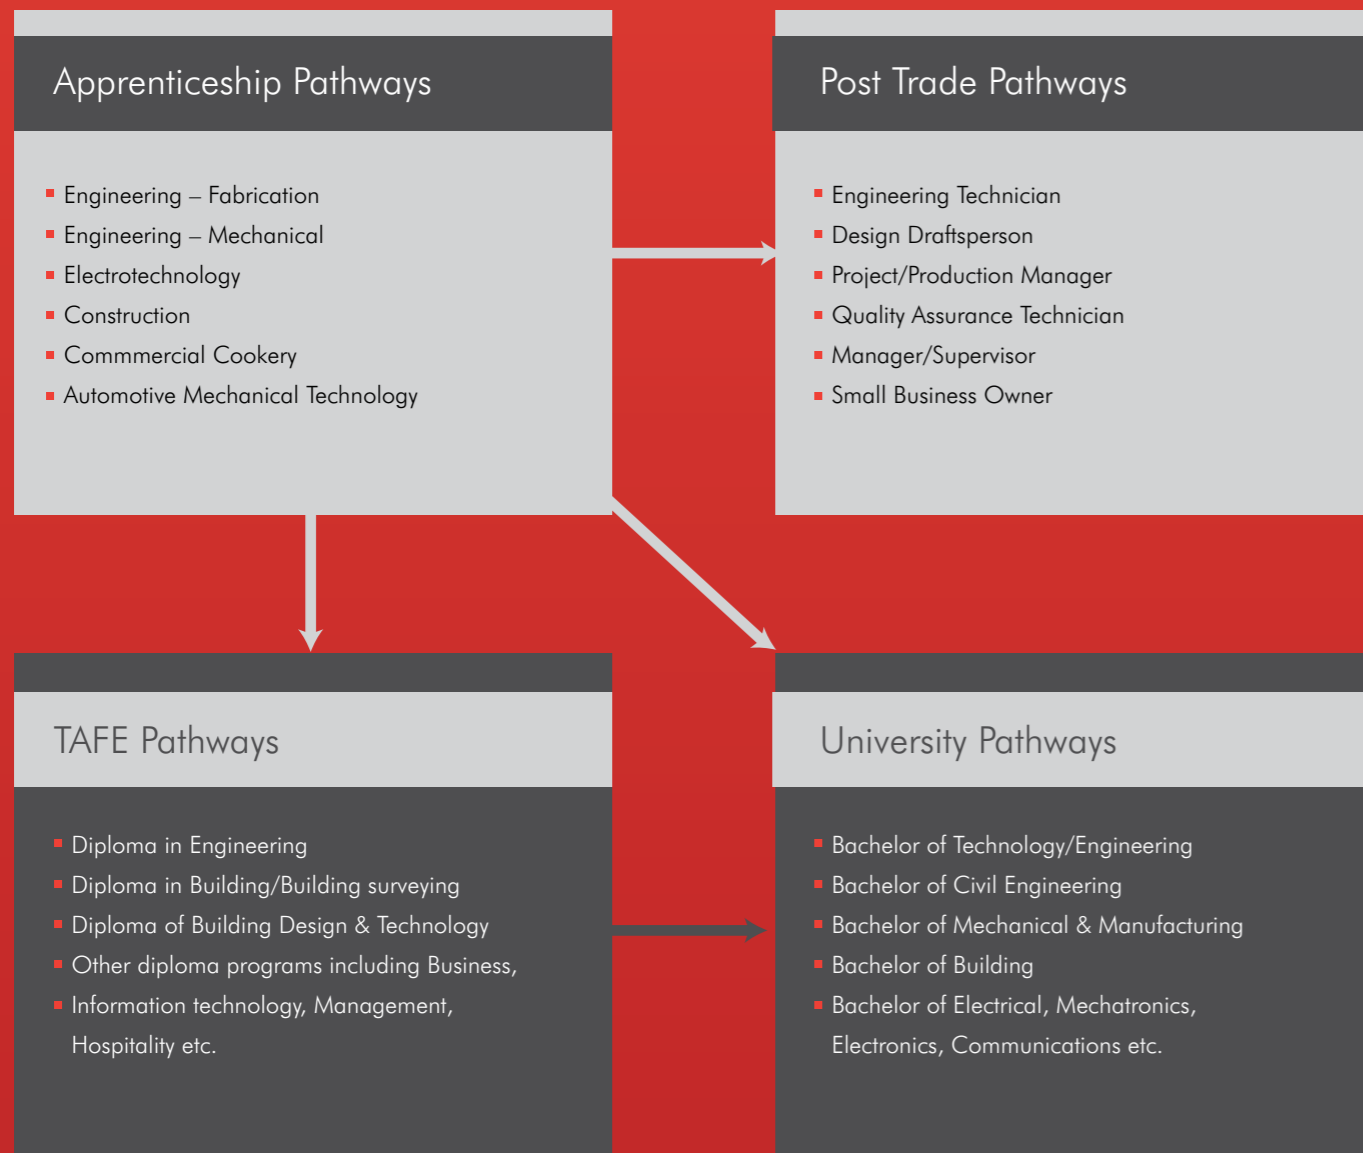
Apprenticeship Pathways

- Engineering – Fabrication
- Engineering – Mechanical
- Electrotechnology
- Construction
- Commmercial Cookery
- Automotive Mechanical Technology

Post Trade Pathways

- Engineering Technician
- Design Draftsperson
- Project/Production Manager
- Quality Assurance Technician
- Manager/Supervisor
- Small Business Owner

TAFE Pathways

- Diploma in Engineering
- Diploma in Building/Building surveying
- Diploma of Building Design & Technology
- Other diploma programs including Business,
- Information technology, Management, Hospitality etc.

University Pathways

- Bachelor of Technology/Engineering
- Bachelor of Civil Engineering
- Bachelor of Mechanical & Manufacturing
- Bachelor of Building
- Bachelor of Electrical, Mechatronics, Electronics, Communications etc.